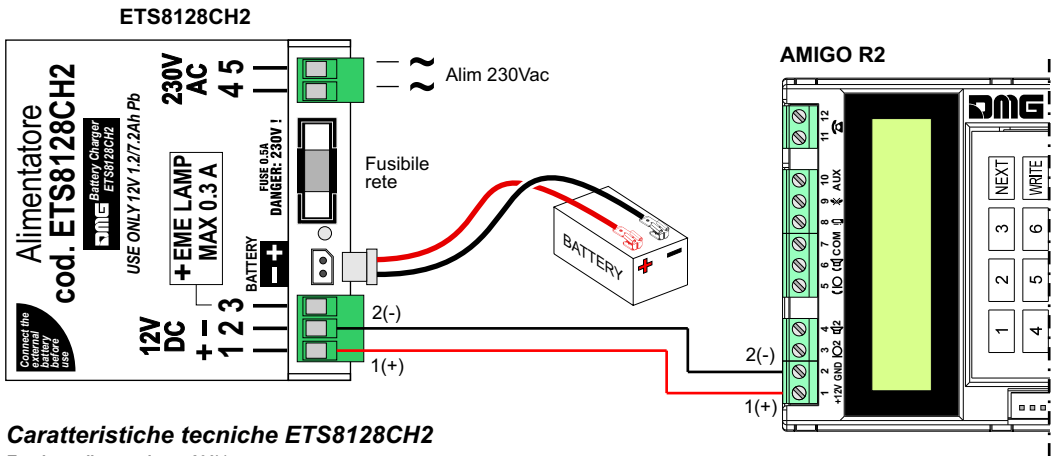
ETS8128CH2

Alimentatore
cod. ETS8128CH2

DMG Battery Charger ETS8128CH2

USE ONLY 12V 1.2/7.2Ah Pb

+EME LAMP
MAX 0.3 A

230V AC 4 5

~ Alim 230Vac
~

FUSE 0.5A
DANGER: 230V !

Fusibile
rete

BATTERY + −

BATTERY + −

12V DC + − 1 2 3

2(-)

1(+)

Connect the external battery before use

AMIGO R2

DMG

NEXT WRITE

3 6
2 5
1 4

11 12
9 10 AUX
7 8 COM
5 6
3 4
1 2 +12V GND

2(-)

1(+)

Caratteristiche tecniche ETS8128CH2

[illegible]